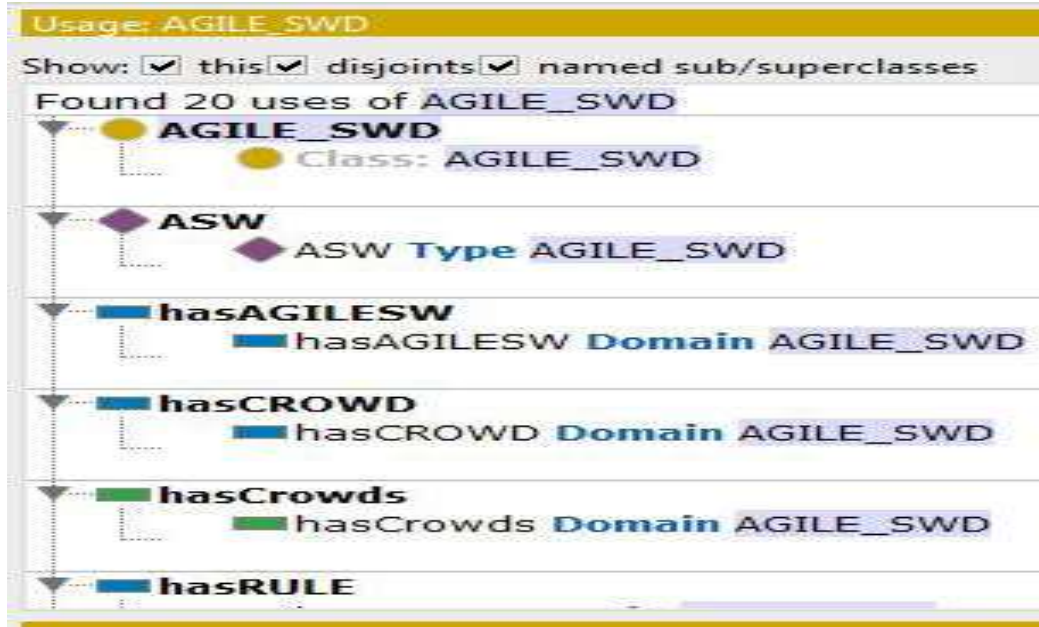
Usage: AGILE_SWD

Show: ☑ this ☑ disjoints ☑ named sub/superclasses

Found 20 uses of AGILE_SWD

AGILE_SWD
Class: AGILE_SWD

ASW
ASW Type AGILE_SWD

hasAGILESW
hasAGILESW Domain AGILE_SWD

hasCROWD
hasCROWD Domain AGILE_SWD

hasCrowds
hasCrowds Domain AGILE_SWD

hasRULE
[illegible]